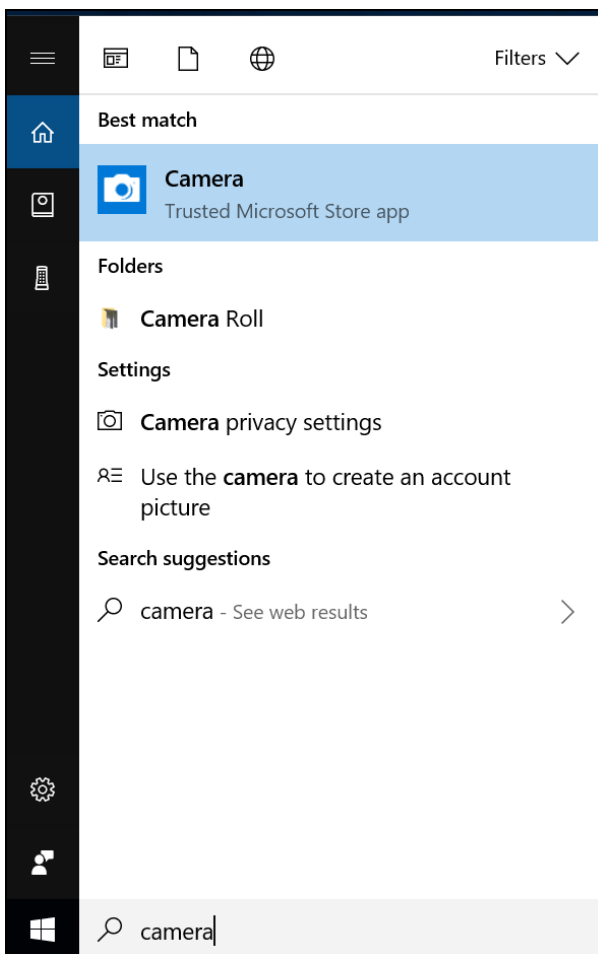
Filters

Best match

Camera
Trusted Microsoft Store app

Folders

Camera Roll

Settings

Camera privacy settings

Use the camera to create an account picture

Search suggestions

camera - See web results

camera